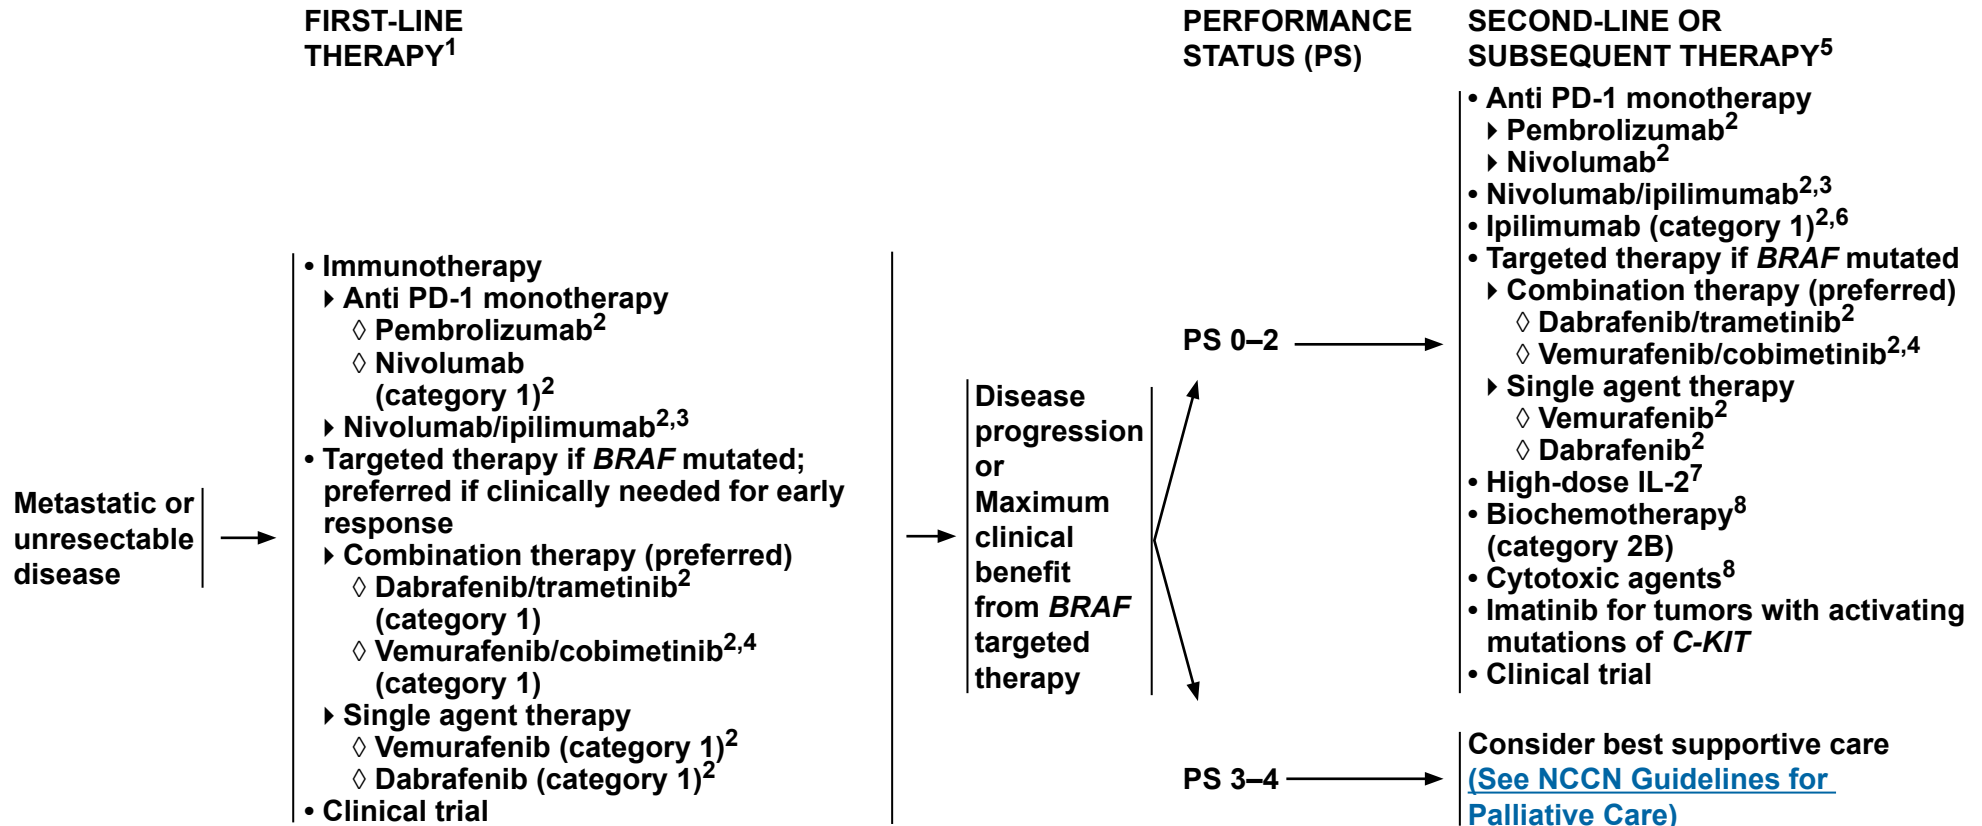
FIRST-LINE THERAPY$^{1}$

PERFORMANCE STATUS (PS)

SECOND-LINE OR SUBSEQUENT THERAPY$^{5}$

Metastatic or unresectable disease

• Immunotherapy
‣ Anti PD-1 monotherapy
◊ Pembrolizumab$^{2}$
◊ Nivolumab (category 1)$^{2}$
‣ Nivolumab/ipilimumab$^{2,3}$
• Targeted therapy if *BRAF* mutated; preferred if clinically needed for early response
‣ Combination therapy (preferred)
◊ Dabrafenib/trametinib$^{2}$ (category 1)
◊ Vemurafenib/cobimetinib$^{2,4}$ (category 1)
‣ Single agent therapy
◊ Vemurafenib (category 1)$^{2}$
◊ Dabrafenib (category 1)$^{2}$
• Clinical trial

Disease progression or Maximum clinical benefit from *BRAF* targeted therapy

PS 0–2

• Anti PD-1 monotherapy
‣ Pembrolizumab$^{2}$
‣ Nivolumab$^{2}$
• Nivolumab/ipilimumab$^{2,3}$
• Ipilimumab (category 1)$^{2,6}$
• Targeted therapy if *BRAF* mutated
‣ Combination therapy (preferred)
◊ Dabrafenib/trametinib$^{2}$
◊ Vemurafenib/cobimetinib$^{2,4}$
‣ Single agent therapy
◊ Vemurafenib$^{2}$
◊ Dabrafenib$^{2}$
• High-dose IL-2$^{7}$
• Biochemotherapy$^{8}$ (category 2B)
• Cytotoxic agents$^{8}$
• Imatinib for tumors with activating mutations of *C-KIT*
• Clinical trial

PS 3–4

Consider best supportive care (See NCCN Guidelines for Palliative Care)